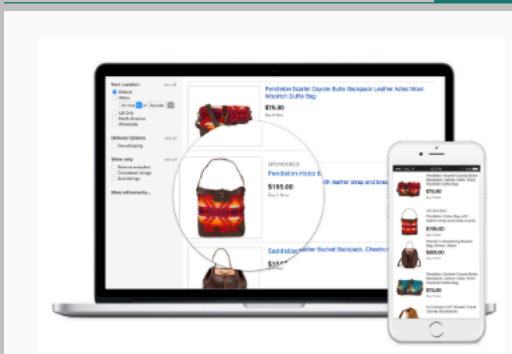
Item Location
Default
Pendleton Scarlet Coyote Butte Backpack Leather Aztec Wool Wauktch Duffle Bag
$75.00
Delivery Options
Free shipping
Show only
More refinements...
SPONSORED
Pendleton Hobo B
$195.00
leather strap and brass
Saddleback Leather Bucket Backpack, Chestnut
$75.00
SPONSORED
$295.00
$195.00
$79.99